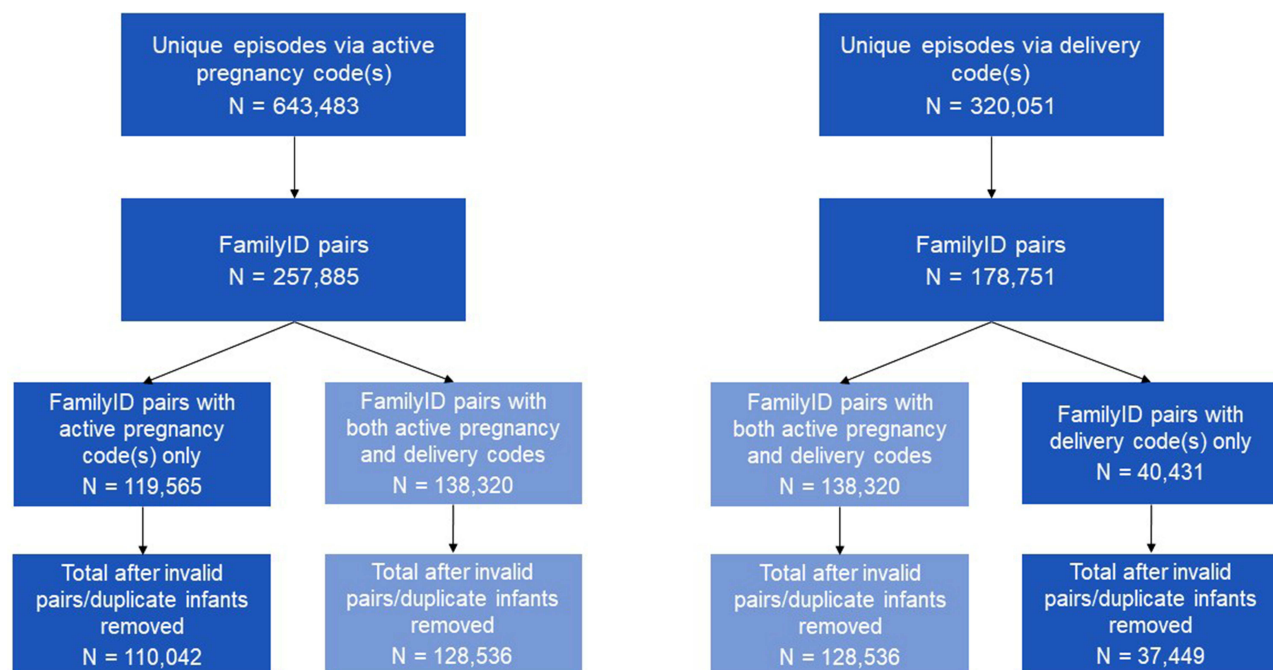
Unique episodes via active pregnancy code(s)
N = 643,483

FamilyID pairs
N = 257,885

FamilyID pairs with active pregnancy code(s) only
N = 119,565

FamilyID pairs with both active pregnancy and delivery codes
N = 138,320

Total after invalid pairs/duplicate infants removed
N = 110,042

Total after invalid pairs/duplicate infants removed
N = 128,536

Unique episodes via delivery code(s)
N = 320,051

FamilyID pairs
N = 178,751

FamilyID pairs with both active pregnancy and delivery codes
N = 138,320

FamilyID pairs with delivery code(s) only
N = 40,431

Total after invalid pairs/duplicate infants removed
N = 128,536

Total after invalid pairs/duplicate infants removed
N = 37,449